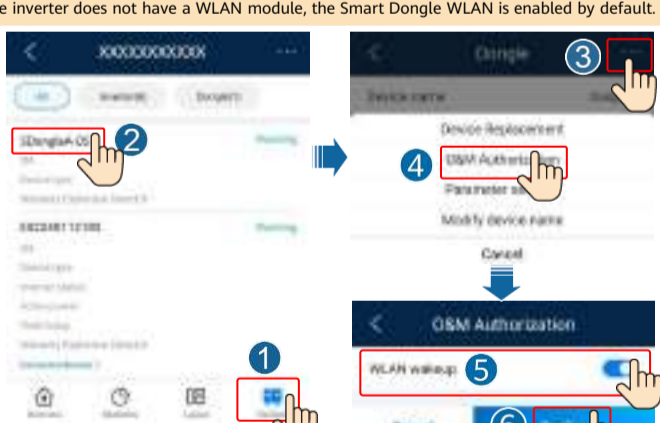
e inverter does not have a WLAN module, the Smart Dongle WLAN is enabled by default.

XXXXXXXXXXX

All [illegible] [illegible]

SDongleA-05 2

Running

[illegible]

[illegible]

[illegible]

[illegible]

Running

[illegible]

1

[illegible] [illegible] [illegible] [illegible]

Dongle 3

Device name

Device Replacement

4 O&M Authorization

Parameter s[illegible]

Modify device name

Cancel

O&M Authorization

WLAN wakeup 5

6